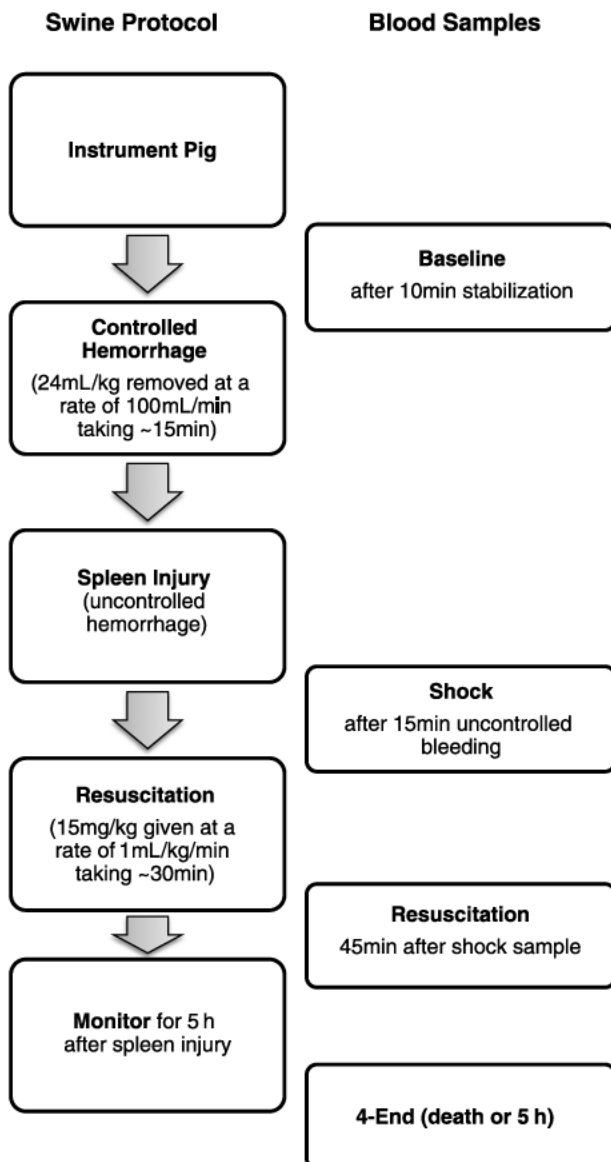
Swine Protocol

Blood Samples

Instrument Pig

Baseline
after 10min stabilization

Controlled Hemorrhage
(24mL/kg removed at a rate of 100mL/min taking ~15min)

Spleen Injury
(uncontrolled hemorrhage)

Shock
after 15min uncontrolled bleeding

Resuscitation
(15mg/kg given at a rate of 1mL/kg/min taking ~30min)

Resuscitation
45min after shock sample

Monitor for 5 h after spleen injury

4-End (death or 5 h)